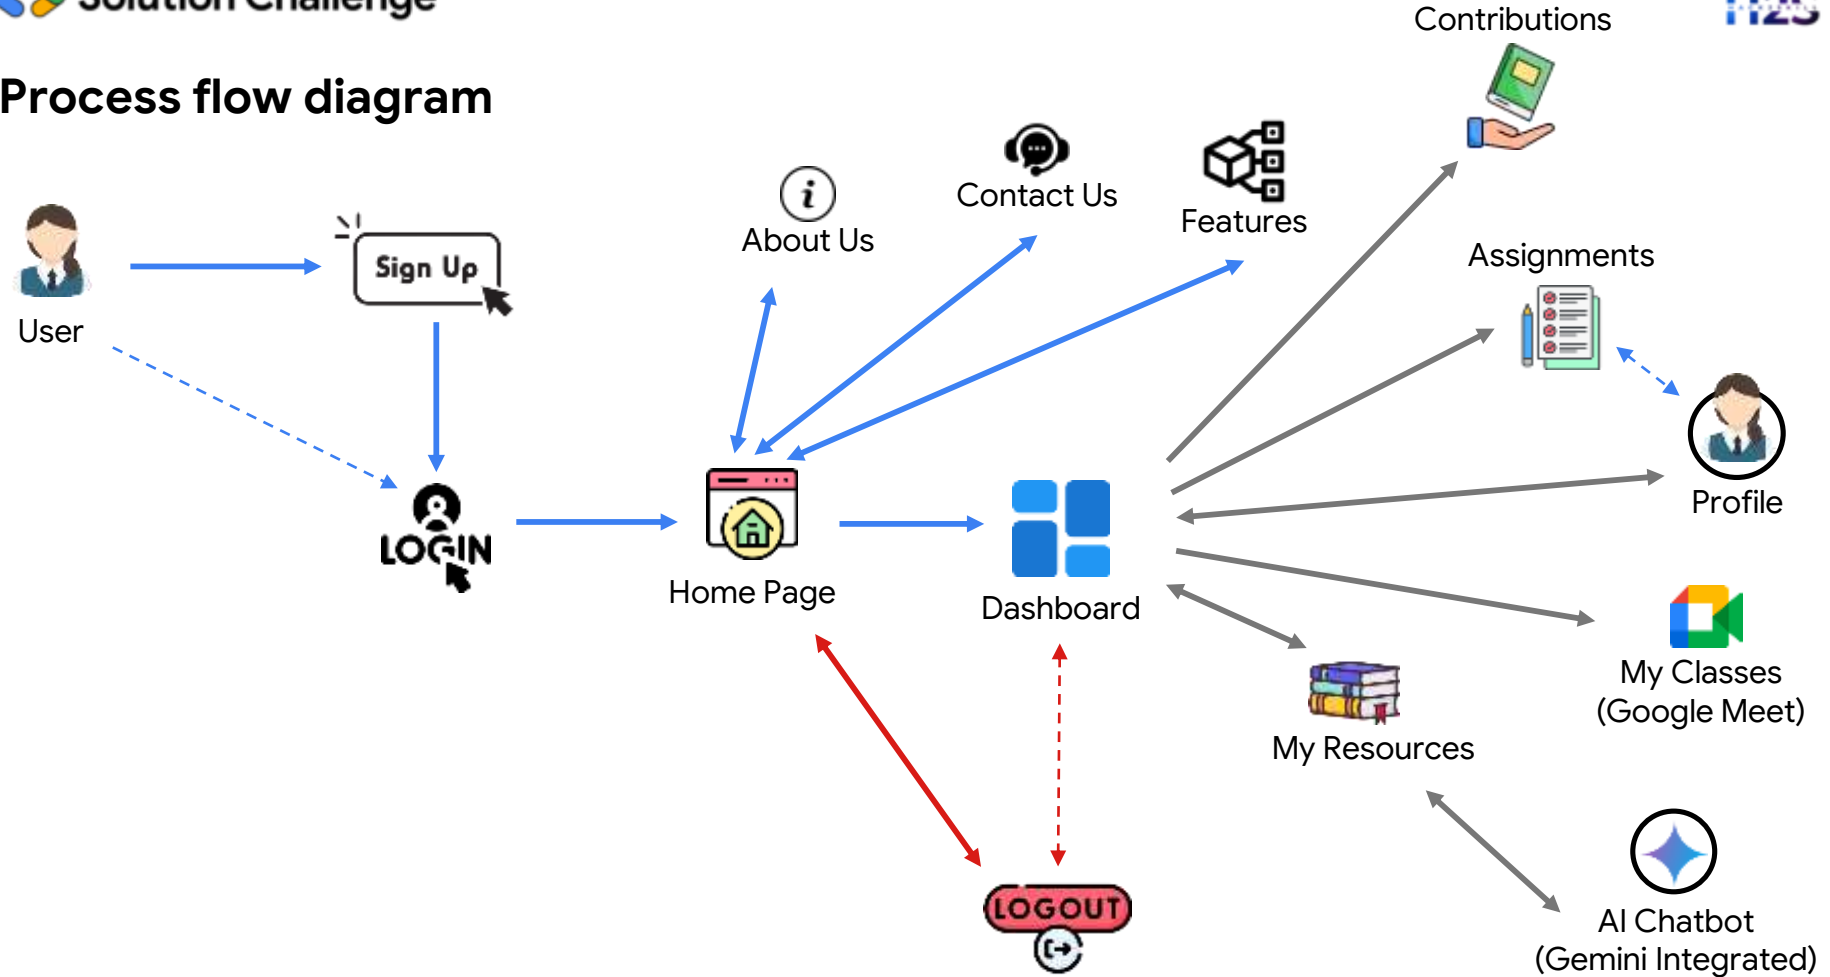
Solution Challenge

Process flow diagram

User

Sign Up

LOGIN

About Us

Contact Us

Features

Contributions

Assignments

Profile

Home Page

Dashboard

My Classes (Google Meet)

My Resources

AI Chatbot (Gemini Integrated)

LOGOUT